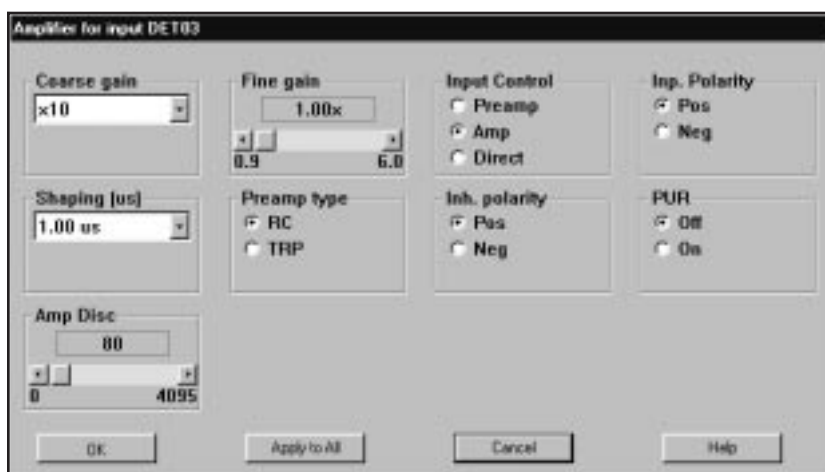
Amplifier for input DET03

Coarse gain
x10

Fine gain
1.00x
0.9
6.0

Input Control
Preamp
Amp
Direct

Inp. Polarity
Pos
Neg

Shaping (us)
1.00 us

Preamp type
RC
TRP

Inh. polarity
Pos
Neg

PUR
Off
On

Amp Disc
80
0
4095

OK
Apply to All
Cancel
Help